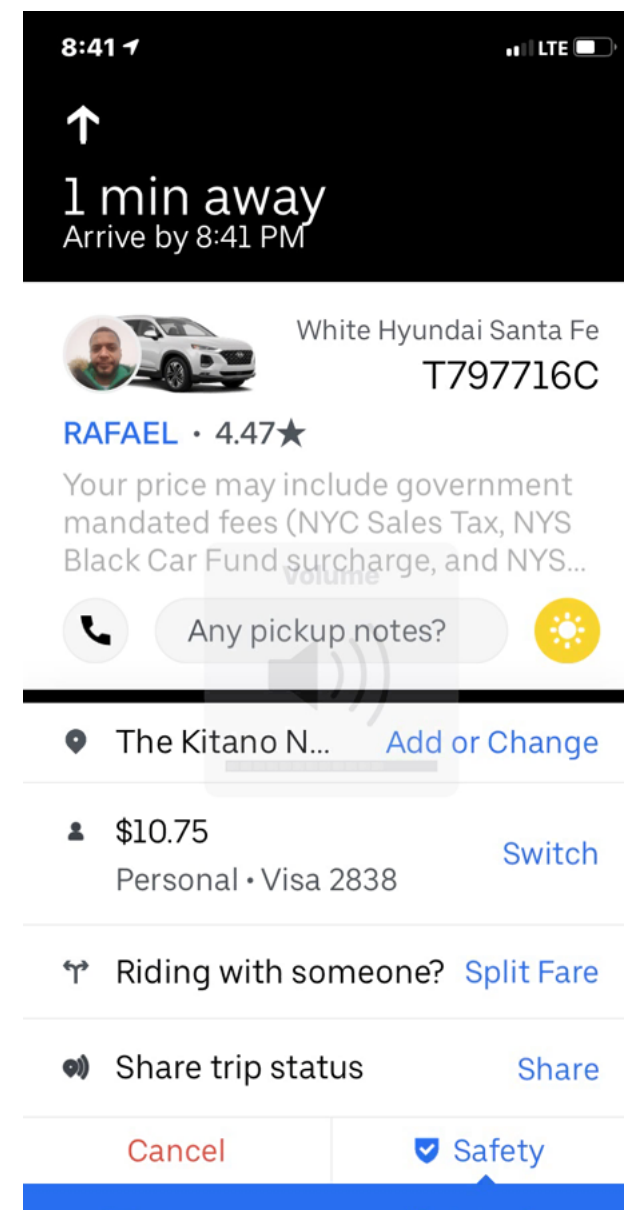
8:41

LTE

1 min away
Arrive by 8:41 PM

White Hyundai Santa Fe
T797716C

RAFAEL • 4.47★

Your price may include government mandated fees (NYC Sales Tax, NYS Black Car Fund surcharge, and NYS...

Volume

Any pickup notes?

The Kitano N... Add or Change

$10.75
Personal • Visa 2838
Switch

Riding with someone? Split Fare

Share trip status Share

Cancel

Safety